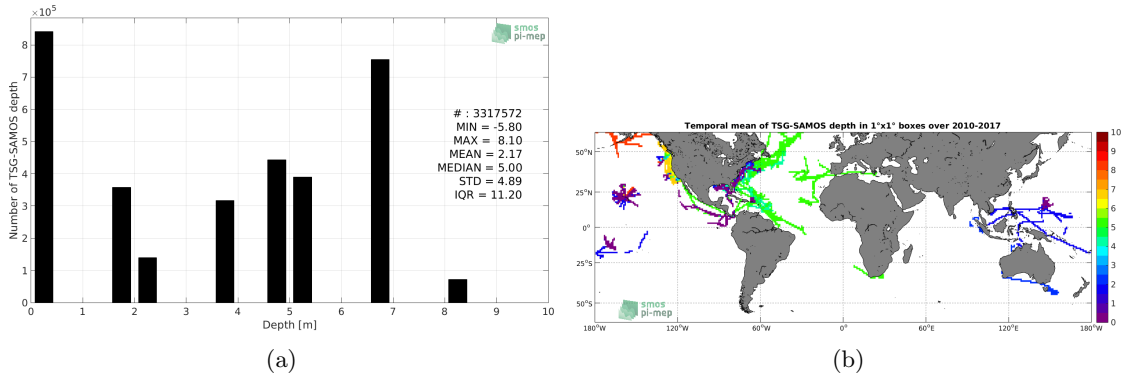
$\times 10^5$
8
7
6
5
4
3
2
1
0
Number of TSG-SAMOS depth
smos pi-mep
# : 3317572
MIN = -5.80
MAX = 8.10
MEAN = 2.17
MEDIAN = 5.00
STD = 4.89
IQR = 11.20
0 1 2 3 4 5 6 7 8 9 10
Depth [m]
(a)

Temporal mean of TSG-SAMOS depth in 1°x1° boxes over 2010-2017
50°N
25°N
0°
25°S
50°S
180°W 120°W 60°W 0° 60°E 120°E 180°W
10
9
8
7
6
5
4
3
2
1
0
smos pi-mep
(b)